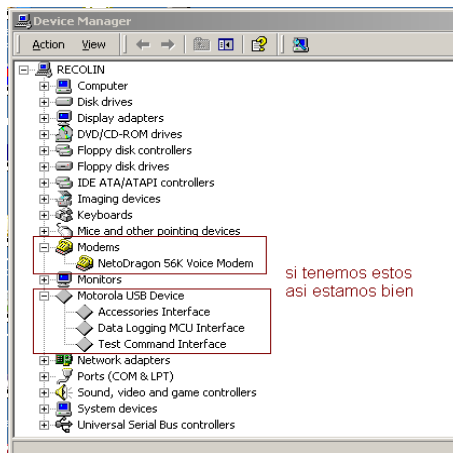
Device Manager

Action View

RECOLIN
Computer
Disk drives
Display adapters
DVD/CD-ROM drives
Floppy disk controllers
Floppy disk drives
IDE ATA/ATAPI controllers
Imaging devices
Keyboards
Mice and other pointing devices
Modems
NetoDragon 56K Voice Modem
Monitors
Motorola USB Device
Accessories Interface
Data Logging MCU Interface
Test Command Interface
Network adapters
Ports (COM & LPT)
Sound, video and game controllers
System devices
Universal Serial Bus controllers

si tenemos estos
asi estamos bien